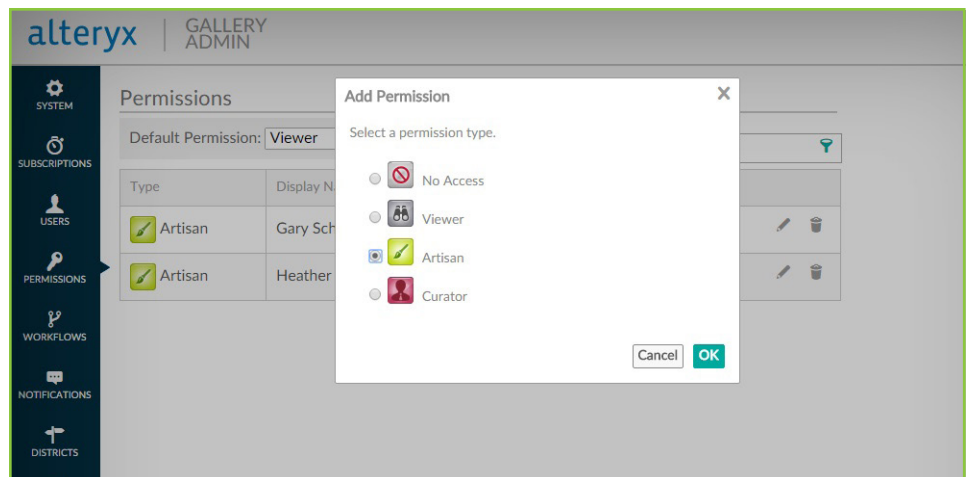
alteryx | GALLERY ADMIN

SYSTEM
SUBSCRIPTIONS
USERS
PERMISSIONS
WORKFLOWS
NOTIFICATIONS
DISTRICTS

Permissions

Default Permission: Viewer

| Type | Display Na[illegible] |
|---|---|
| Artisan | Gary Sch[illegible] |
| Artisan | Heather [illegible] |

Add Permission

Select a permission type.

No Access
Viewer
Artisan
Curator

Cancel OK